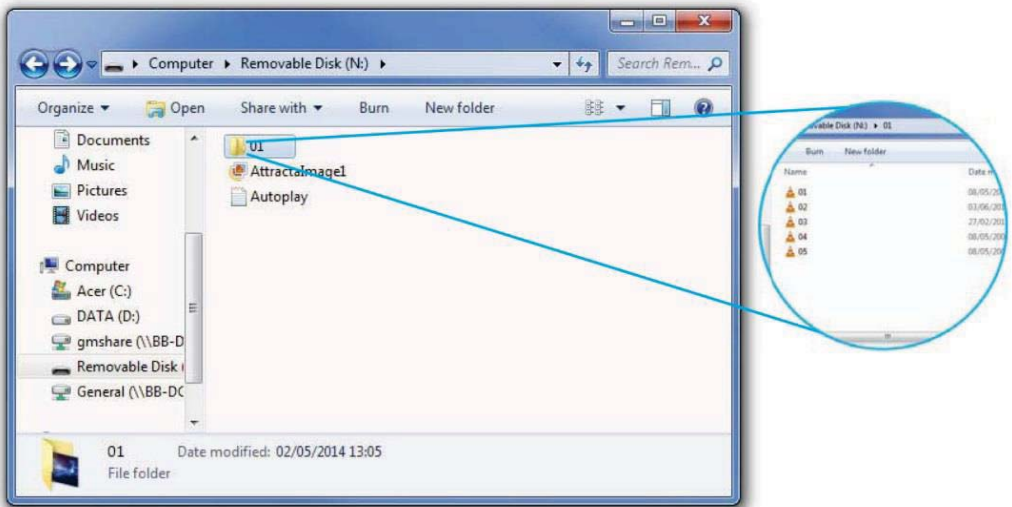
Computer ▸ Removable Disk (N:) ▸

Search Rem...

Organize ▾ Open Share with ▾ Burn New folder

Documents
Music
Pictures
Videos

Computer
Acer (C:)
DATA (D:)
gmshare (\\BB-D
Removable Disk (
General (\\BB-DC

01
AttractaImage1
Autoplay

01 Date modified: 02/05/2014 13:05
File folder

vable Disk (N:) ▸ 01

Burn New folder

Name Date m

01 08/05/20
02 03/06/20
03 27/02/20
04 08/05/20
05 08/05/20